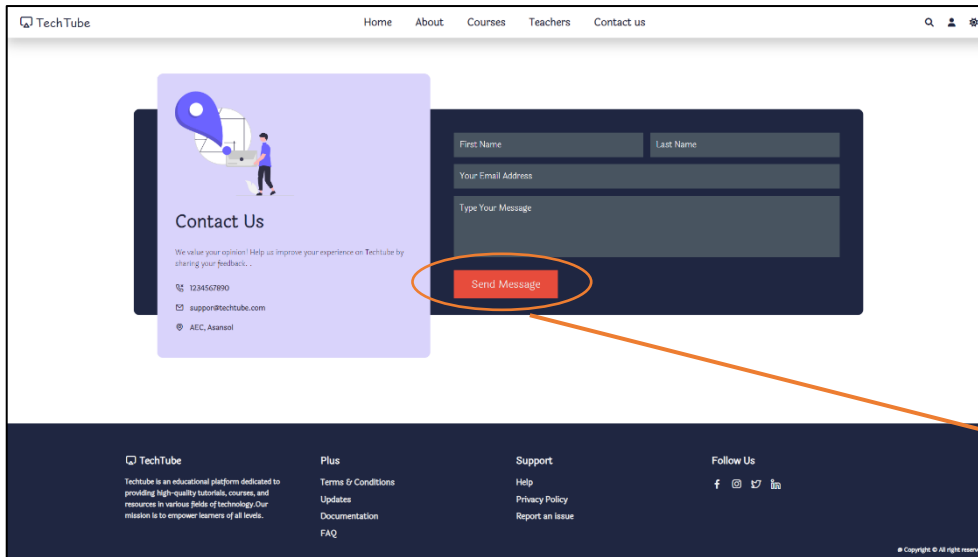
TechTube

Home About Courses Teachers Contact us

Contact Us

We value your opinion! Help us improve your experience on Techtube by sharing your feedback.

1234567890

support@techtube.com

AEC, Asansol

First Name

Last Name

Your Email Address

Type Your Message

Send Message

TechTube

Techtube is an educational platform dedicated to providing high-quality tutorials, courses, and resources in various fields of technology.Our mission is to empower learners of all levels.

Plus

Terms & Conditions

Updates

Documentation

FAQ

Support

Help

Privacy Policy

Report an issue

Follow Us

Copyright © All right reserv